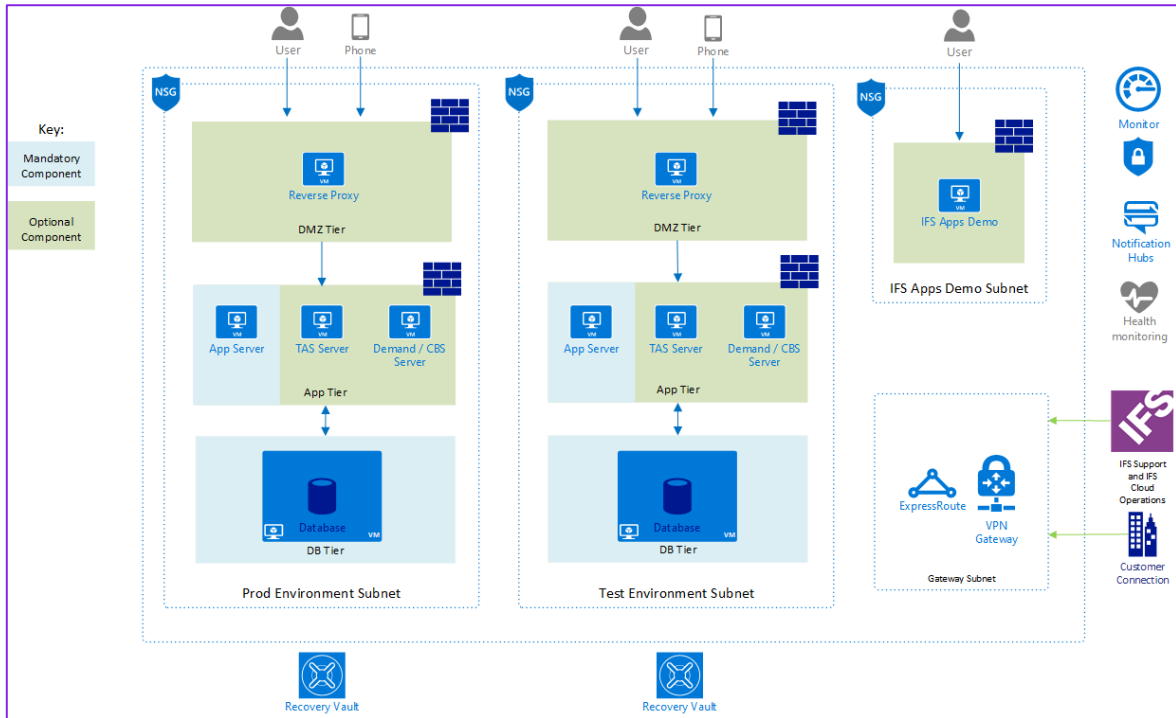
User
Phone
User
Phone
User

Key:
Mandatory Component
Optional Component

NSG
VM
Reverse Proxy
DMZ Tier
VM
App Server
VM
TAS Server
VM
Demand / CBS Server
App Tier
Database
VM
DB Tier
Prod Environment Subnet

NSG
VM
Reverse Proxy
DMZ Tier
VM
App Server
VM
TAS Server
VM
Demand / CBS Server
App Tier
Database
VM
DB Tier
Test Environment Subnet

NSG
VM
IFS Apps Demo
IFS Apps Demo Subnet

Monitor
Notification Hubs
Health monitoring

ExpressRoute
VPN Gateway
Gateway Subnet

IFS
IFS Support and IFS Cloud Operations
Customer Connection

Recovery Vault
Recovery Vault